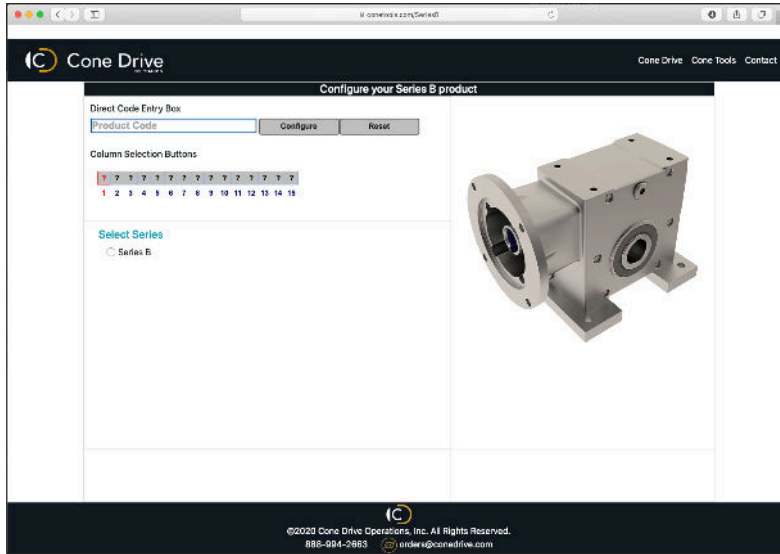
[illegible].conedrive.com/SeriesB

Cone Drive

Cone Drive Cone Tools Contact

Configure your Series B product

Direct Code Entry Box

Product Code

Configure

Reset

Column Selection Buttons

| ? | ? | ? | ? | ? | ? | ? | ? | ? | ? | ? | ? | ? | ? | ? |
|---|---|---|---|---|---|---|---|---|---|---|---|---|---|---|
| 1 | 2 | 3 | 4 | 5 | 6 | 7 | 8 | 9 | 10 | 11 | 12 | 13 | 14 | 15 |

Select Series

Series B

©2020 Cone Drive Operations, Inc. All Rights Reserved.

888-994-2663 orders@conedrive.com